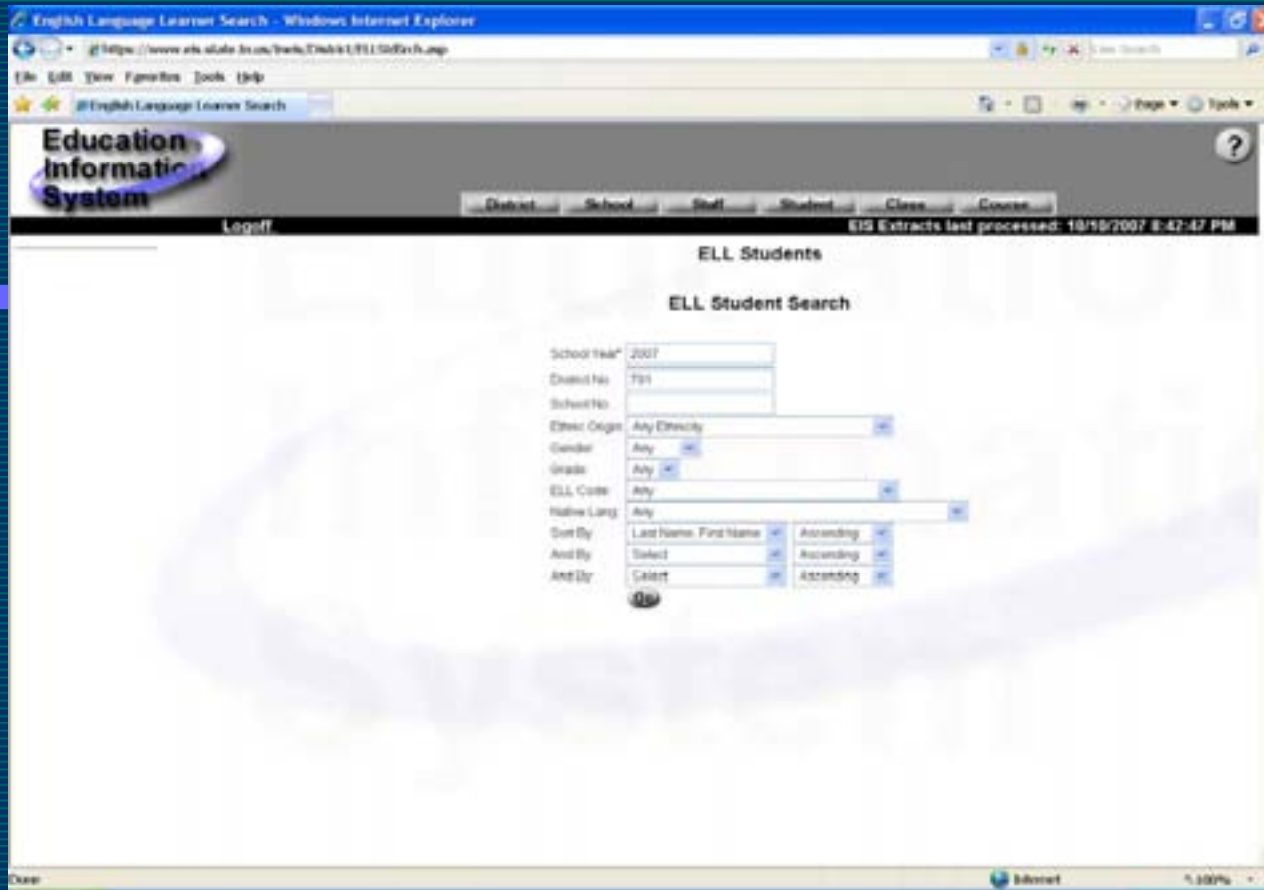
English Language Learner Search - Windows Internet Explorer

https://www.eis.state.tn.us/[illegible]/District/ELLStdSrch.asp

Live Search

File Edit View Favorites Tools Help

English Language Learner Search

Page Tools

Education Information System

?

District School Staff Student Class Course

Logoff

EIS Extracts last processed: 10/10/2007 8:42:47 PM

ELL Students

ELL Student Search

School Year* 2007

District No 791

School No

Ethnic Origin Any Ethnicity

Gender Any

Grade Any

ELL Code Any

Native Lang Any

Sort By Last Name, First Name Ascending

And By Select Ascending

And By Select Ascending

Go

Done

Internet

100%